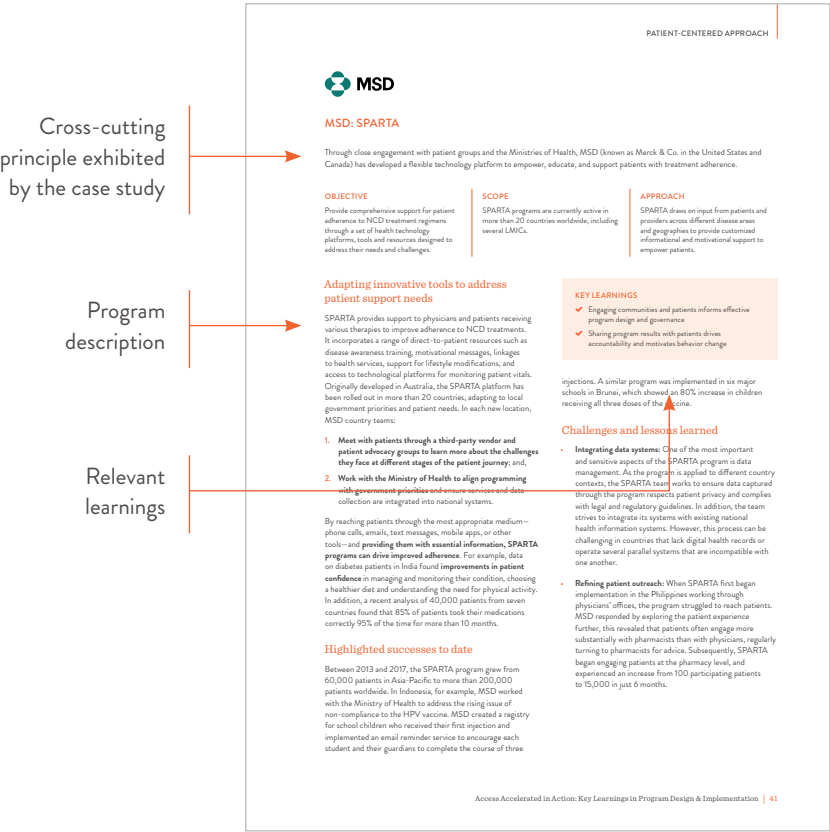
Cross-cutting principle exhibited by the case study

Program description

Relevant learnings

PATIENT-CENTERED APPROACH

MSD

MSD: SPARTA

Through close engagement with patient groups and the Ministries of Health, MSD (known as Merck & Co. in the United States and Canada) has developed a flexible technology platform to empower, educate, and support patients with treatment adherence.

OBJECTIVE
Provide comprehensive support for patient adherence to NCD treatment regimens through a set of health technology platforms, tools and resources designed to address their needs and challenges.

SCOPE
SPARTA programs are currently active in more than 20 countries worldwide, including several LMICs.

APPROACH
SPARTA draws on input from patients and providers across different disease areas and geographies to provide customized informational and motivational support to empower patients.

Adapting innovative tools to address patient support needs

SPARTA provides support to physicians and patients receiving various therapies to improve adherence to NCD treatments. It incorporates a range of direct-to-patient resources such as disease awareness training, motivational messages, linkages to health services, support for lifestyle modifications, and access to technological platforms for monitoring patient vitals. Originally developed in Australia, the SPARTA platform has been rolled out in more than 20 countries, adapting to local government priorities and patient needs. In each new location, MSD country teams:

1. Meet with patients through a third-party vendor and patient advocacy groups to learn more about the challenges they face at different stages of the patient journey; and,
2. Work with the Ministry of Health to align programming with government priorities and ensure services and data collection are integrated into national systems.

By reaching patients through the most appropriate medium—phone calls, emails, text messages, mobile apps, or other tools—and providing them with essential information, SPARTA programs can drive improved adherence. For example, data on diabetes patients in India found improvements in patient confidence in managing and monitoring their condition, choosing a healthier diet and understanding the need for physical activity. In addition, a recent analysis of 40,000 patients from seven countries found that 85% of patients took their medications correctly 95% of the time for more than 10 months.

Highlighted successes to date

Between 2013 and 2017, the SPARTA program grew from 60,000 patients in Asia-Pacific to more than 200,000 patients worldwide. In Indonesia, for example, MSD worked with the Ministry of Health to address the rising issue of non-compliance to the HPV vaccine. MSD created a registry for school children who received their first injection and implemented an email reminder service to encourage each student and their guardians to complete the course of three

KEY LEARNINGS
Engaging communities and patients informs effective program design and governance
Sharing program results with patients drives accountability and motivates behavior change

injections. A similar program was implemented in six major schools in Brunei, which showed an 80% increase in children receiving all three doses of the vaccine.

Challenges and lessons learned

• Integrating data systems: One of the most important and sensitive aspects of the SPARTA program is data management. As the program is applied to different country contexts, the SPARTA team works to ensure data captured through the program respects patient privacy and complies with legal and regulatory guidelines. In addition, the team strives to integrate its systems with existing national health information systems. However, this process can be challenging in countries that lack digital health records or operate several parallel systems that are incompatible with one another.

• Refining patient outreach: When SPARTA first began implementation in the Philippines working through physicians' offices, the program struggled to reach patients. MSD responded by exploring the patient experience further, this revealed that patients often engage more substantially with pharmacists than with physicians, regularly turning to pharmacists for advice. Subsequently, SPARTA began engaging patients at the pharmacy level, and experienced an increase from 100 participating patients to 15,000 in just 6 months.

Access Accelerated in Action: Key Learnings in Program Design & Implementation | 41